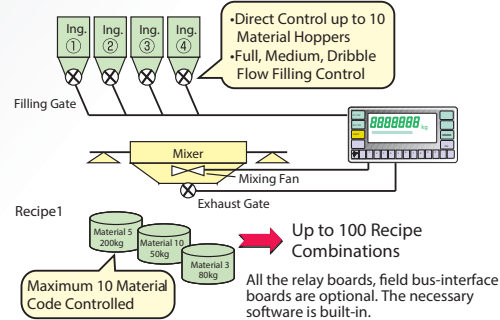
Ing. ①

Ing. ②

Ing. ③

Ing. ④

•Direct Control up to 10 Material Hoppers
•Full, Medium, Dribble Flow Filling Control

Filling Gate

8888888 kg

Mixer

Mixing Fan

Exhaust Gate

Recipe1

Material 5 200kg

Material 10 50kg

Material 3 80kg

Maximum 10 Material Code Controlled

Up to 100 Recipe Combinations

All the relay boards, field bus-interface boards are optional. The necessary software is built-in.